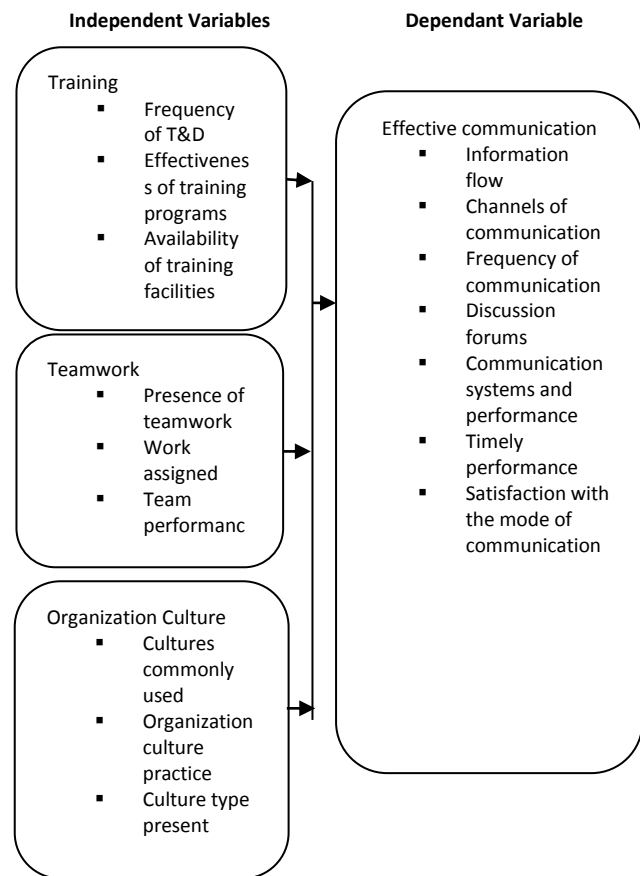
**Independent Variables**

**Dependant Variable**

Training
- Frequency of T&D
- Effectiveness of training programs
- Availability of training facilities

Teamwork
- Presence of teamwork
- Work assigned
- Team performanc

Organization Culture
- Cultures commonly used
- Organization culture practice
- Culture type present

Effective communication
- Information flow
- Channels of communication
- Frequency of communication
- Discussion forums
- Communication systems and performance
- Timely performance
- Satisfaction with the mode of communication